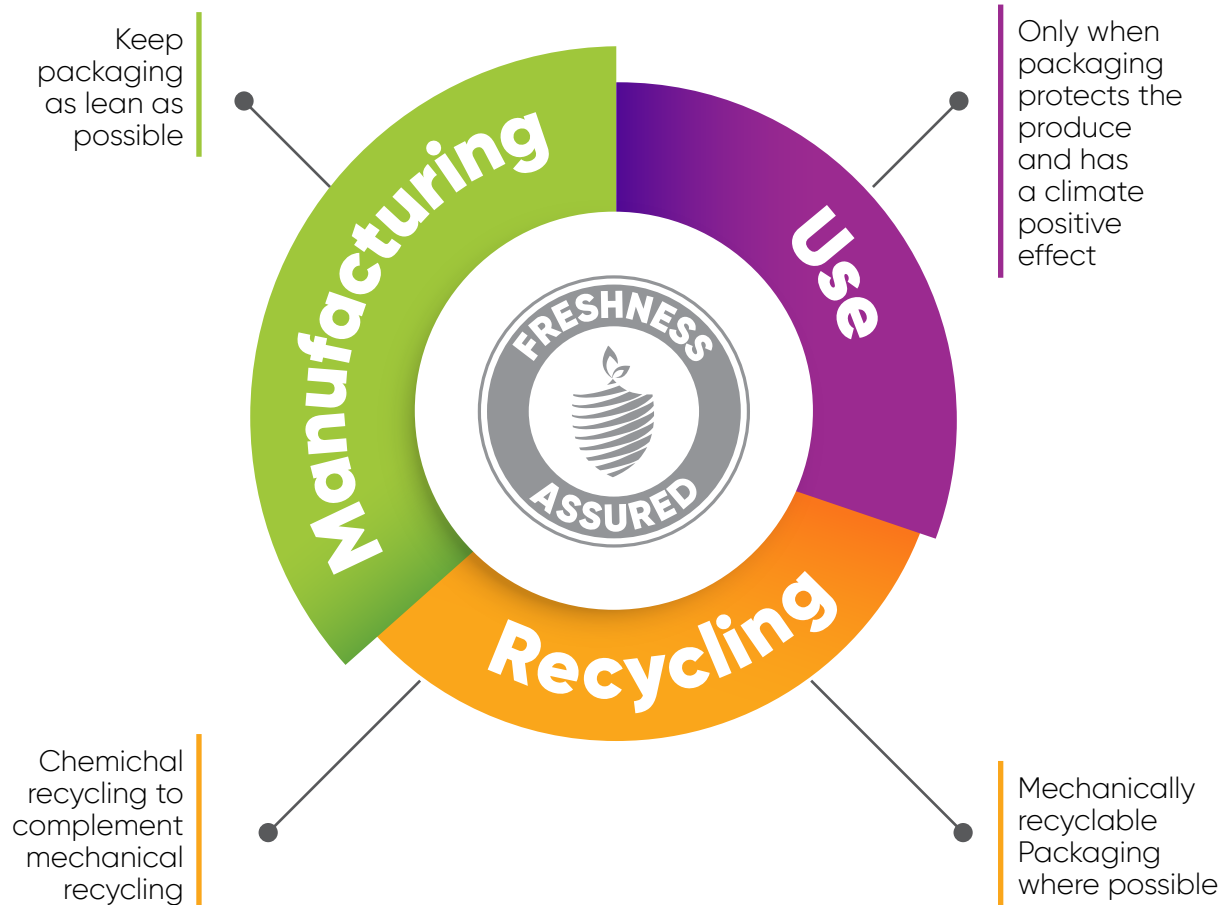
Keep packaging as lean as possible

Only when packaging protects the produce and has a climate positive effect

Manufacturing

Use

FRESHNESS ASSURED

Recycling

Chemichal recycling to complement mechanical recycling

Mechanically recyclable Packaging where possible